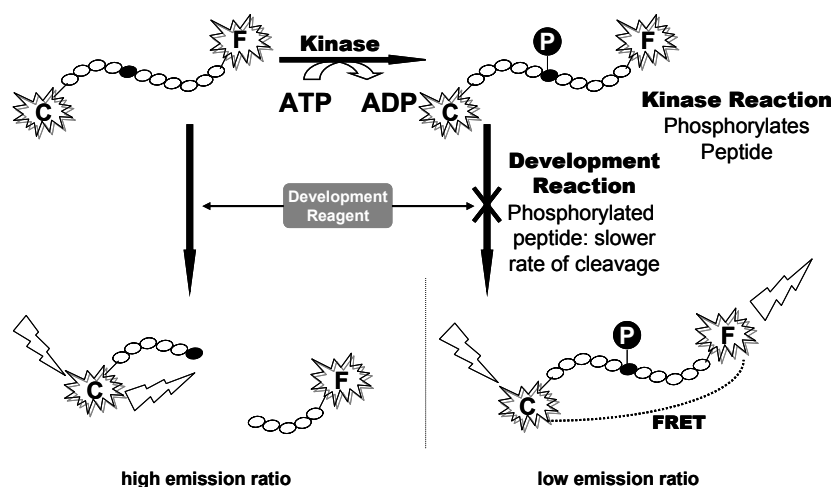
F
C
Kinase
ATP ADP
P
F
C
Kinase Reaction
Phosphorylates
Peptide

Development Reaction
Phosphorylated peptide: slower rate of cleavage

Development Reagent

C
F
P
C
F
FRET

high emission ratio

low emission ratio